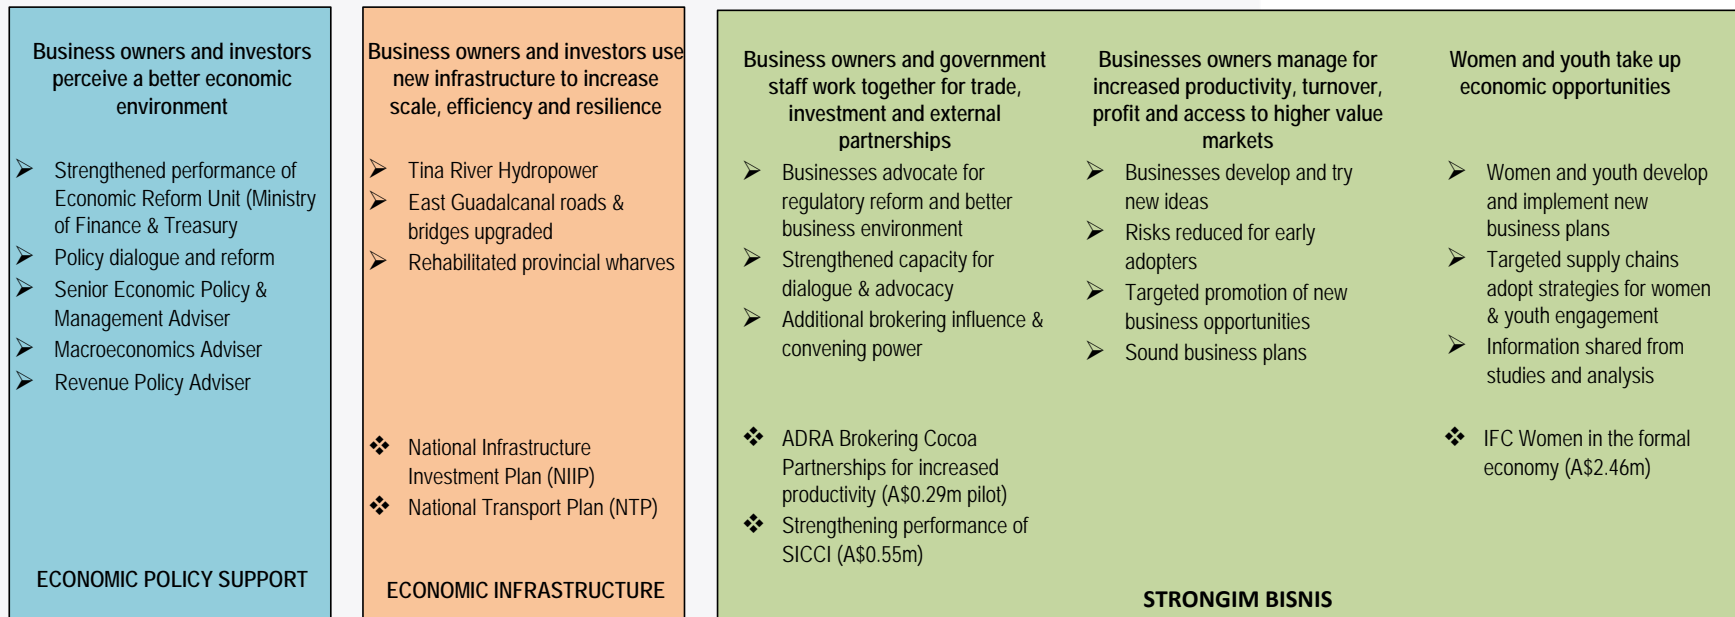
Business owners and investors perceive a better economic environment

- Strengthened performance of Economic Reform Unit (Ministry of Finance & Treasury
- Policy dialogue and reform
- Senior Economic Policy & Management Adviser
- Macroeconomics Adviser
- Revenue Policy Adviser

ECONOMIC POLICY SUPPORT

Business owners and investors use new infrastructure to increase scale, efficiency and resilience

- Tina River Hydropower
- East Guadalcanal roads & bridges upgraded
- Rehabilitated provincial wharves

- National Infrastructure Investment Plan (NIIP)
- National Transport Plan (NTP)

ECONOMIC INFRASTRUCTURE

Business owners and government staff work together for trade, investment and external partnerships

- Businesses advocate for regulatory reform and better business environment
- Strengthened capacity for dialogue & advocacy
- Additional brokering influence & convening power

- ADRA Brokering Cocoa Partnerships for increased productivity (A$0.29m pilot)
- Strengthening performance of SICCI (A$0.55m)

Businesses owners manage for increased productivity, turnover, profit and access to higher value markets

- Businesses develop and try new ideas
- Risks reduced for early adopters
- Targeted promotion of new business opportunities
- Sound business plans

Women and youth take up economic opportunities

- Women and youth develop and implement new business plans
- Targeted supply chains adopt strategies for women & youth engagement
- Information shared from studies and analysis

- IFC Women in the formal economy (A$2.46m)

STRONGIM BISNIS